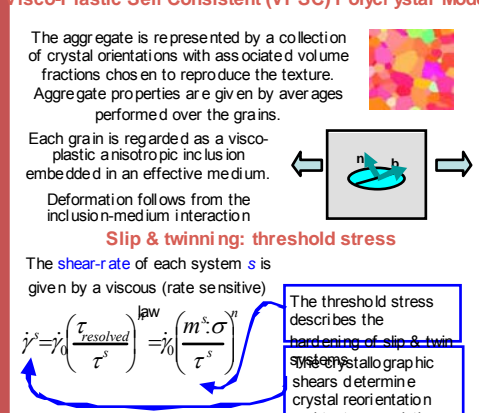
Visco-Plastic Self Consistent (VPSC) Polycrystal Model

The aggregate is represented by a collection of crystal orientations with associated volume fractions chosen to reproduce the texture. Aggregate properties are given by averages performed over the grains.

Each grain is regarded as a visco-plastic anisotropic inclusion embedded in an effective medium.

Deformation follows from the inclusion-medium interaction

n

b

Slip & twinning: threshold stress

The shear-rate of each system $s$ is given by a viscous (rate sensitive) law

$\dot{\gamma}^s = \dot{\gamma}_0 \left( \frac{\tau_{resolved}}{\tau^s} \right)^n = \dot{\gamma}_0 \left( \frac{m^s\!:\!\sigma}{\tau^s} \right)^n$

The threshold stress describes the hardening of slip & twin systems

The crystallographic shears determine crystal reorientation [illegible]